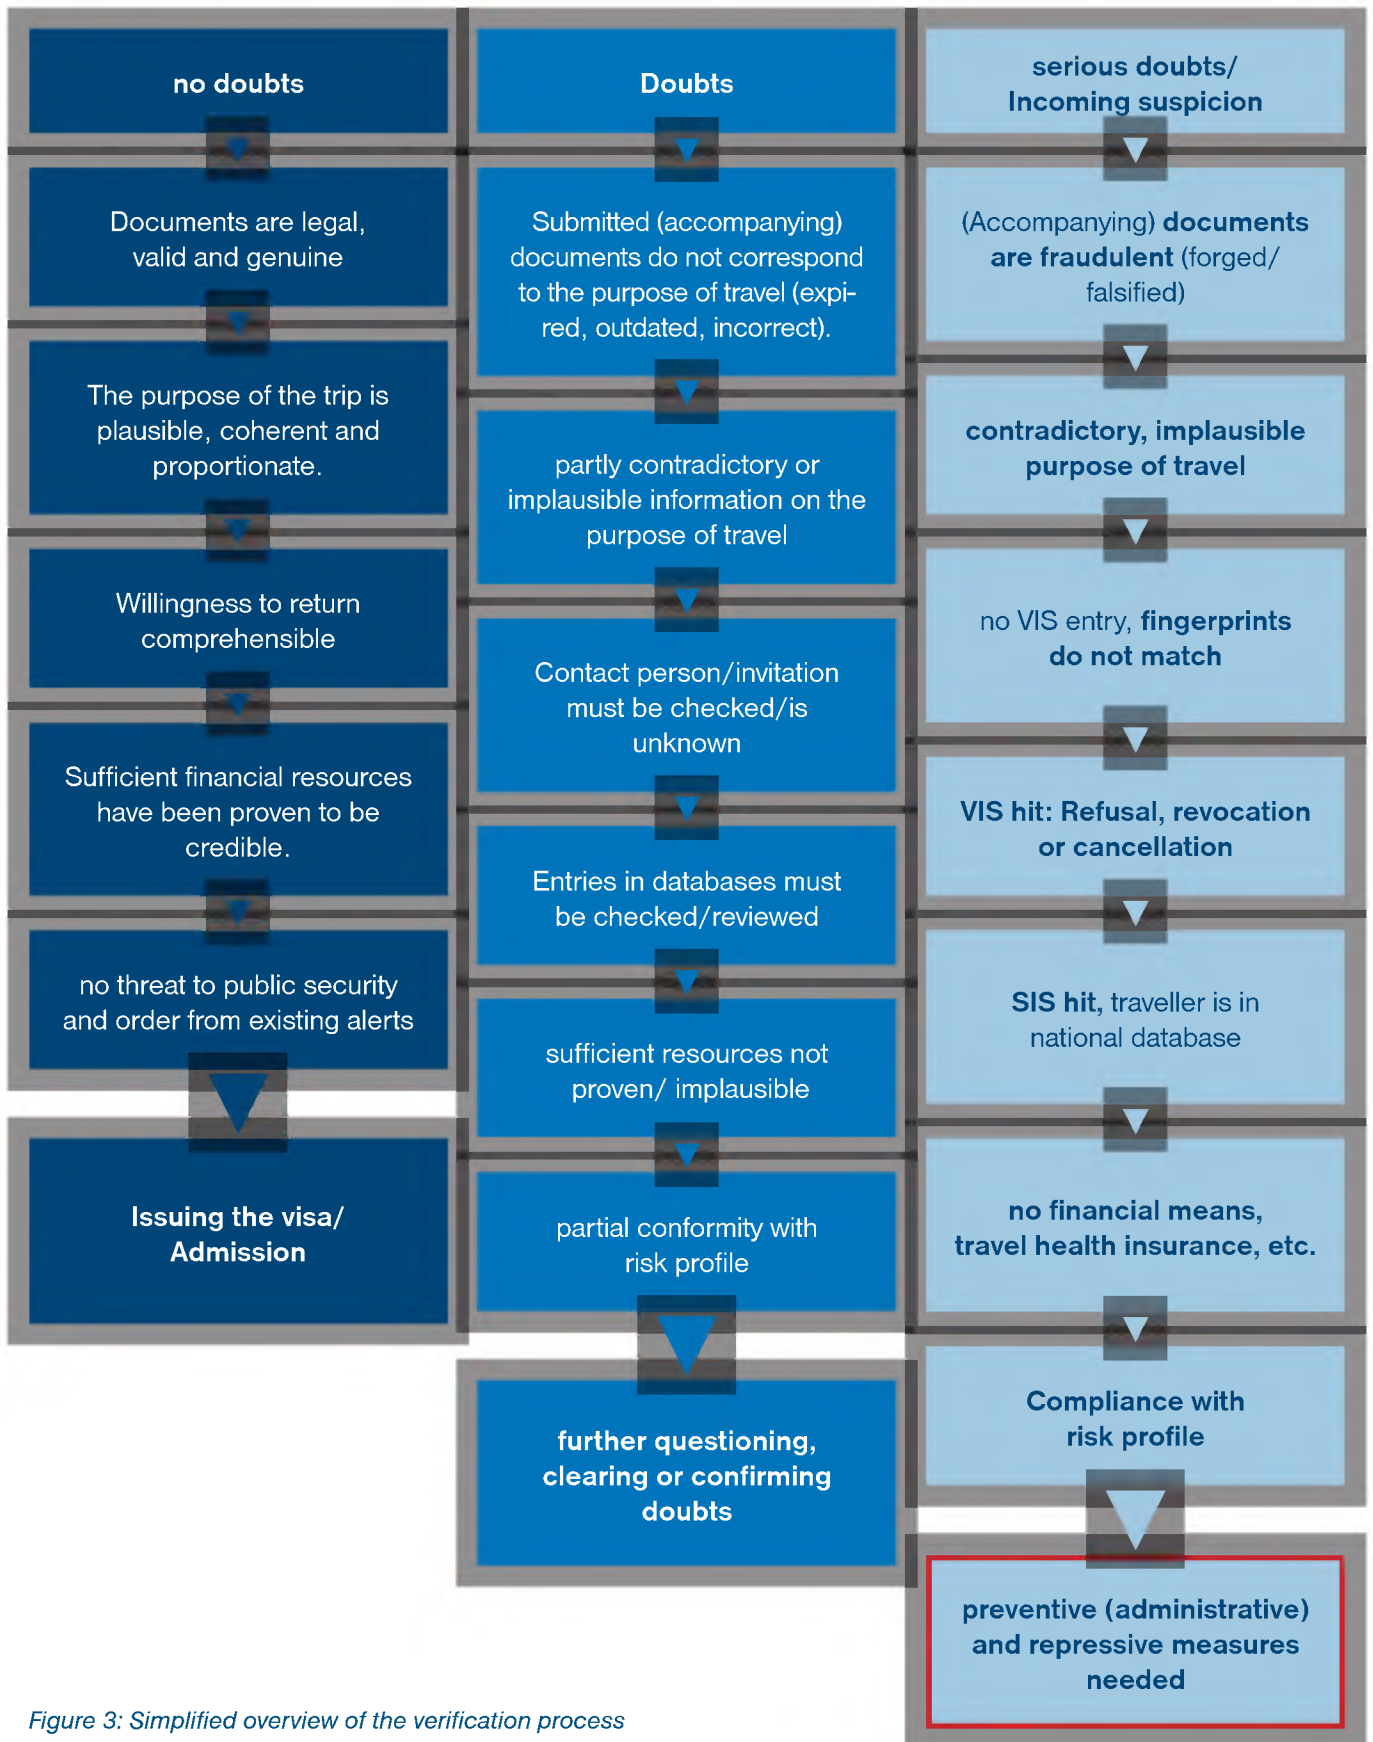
no doubts

Documents are legal, valid and genuine

The purpose of the trip is plausible, coherent and proportionate.

Willingness to return comprehensible

Sufficient financial resources have been proven to be credible.

no threat to public security and order from existing alerts

Issuing the visa/ Admission

Doubts

Submitted (accompanying) documents do not correspond to the purpose of travel (expired, outdated, incorrect).

partly contradictory or implausible information on the purpose of travel

Contact person/invitation must be checked/is unknown

Entries in databases must be checked/reviewed

sufficient resources not proven/ implausible

partial conformity with risk profile

further questioning, clearing or confirming doubts

serious doubts/ Incoming suspicion

(Accompanying) documents are fraudulent (forged/ falsified)

contradictory, implausible purpose of travel

no VIS entry, fingerprints do not match

VIS hit: Refusal, revocation or cancellation

SIS hit, traveller is in national database

no financial means, travel health insurance, etc.

Compliance with risk profile

preventive (administrative) and repressive measures needed

Figure 3: Simplified overview of the verification process